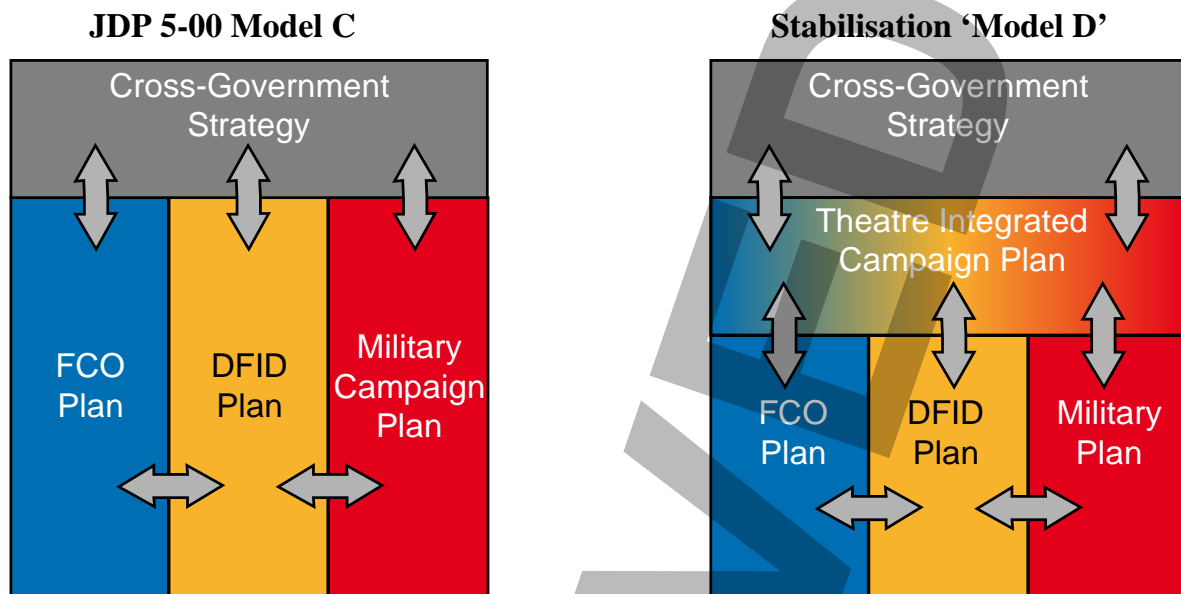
JDP 5-00 Model C

Cross-Government Strategy

FCO Plan

DFID Plan

Military Campaign Plan

Stabilisation 'Model D'

Cross-Government Strategy

Theatre Integrated Campaign Plan

FCO Plan

DFID Plan

Military Plan